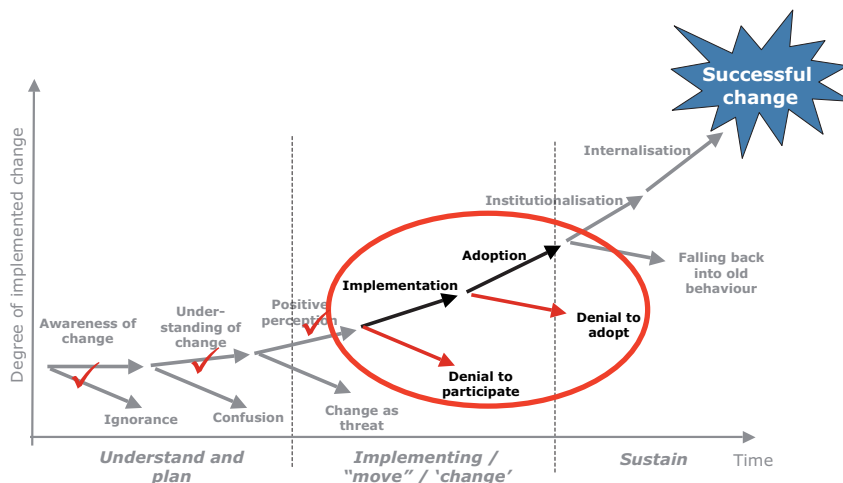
Successful change

Degree of implemented change

Internalisation

Institutionalisation

Falling back into old behaviour

Adoption

Implementation

Denial to adopt

Positive perception

Under-standing of change

Awareness of change

Denial to participate

Ignorance

Confusion

Change as threat

Understand and plan

Implementing / "move" / 'change'

Sustain

Time